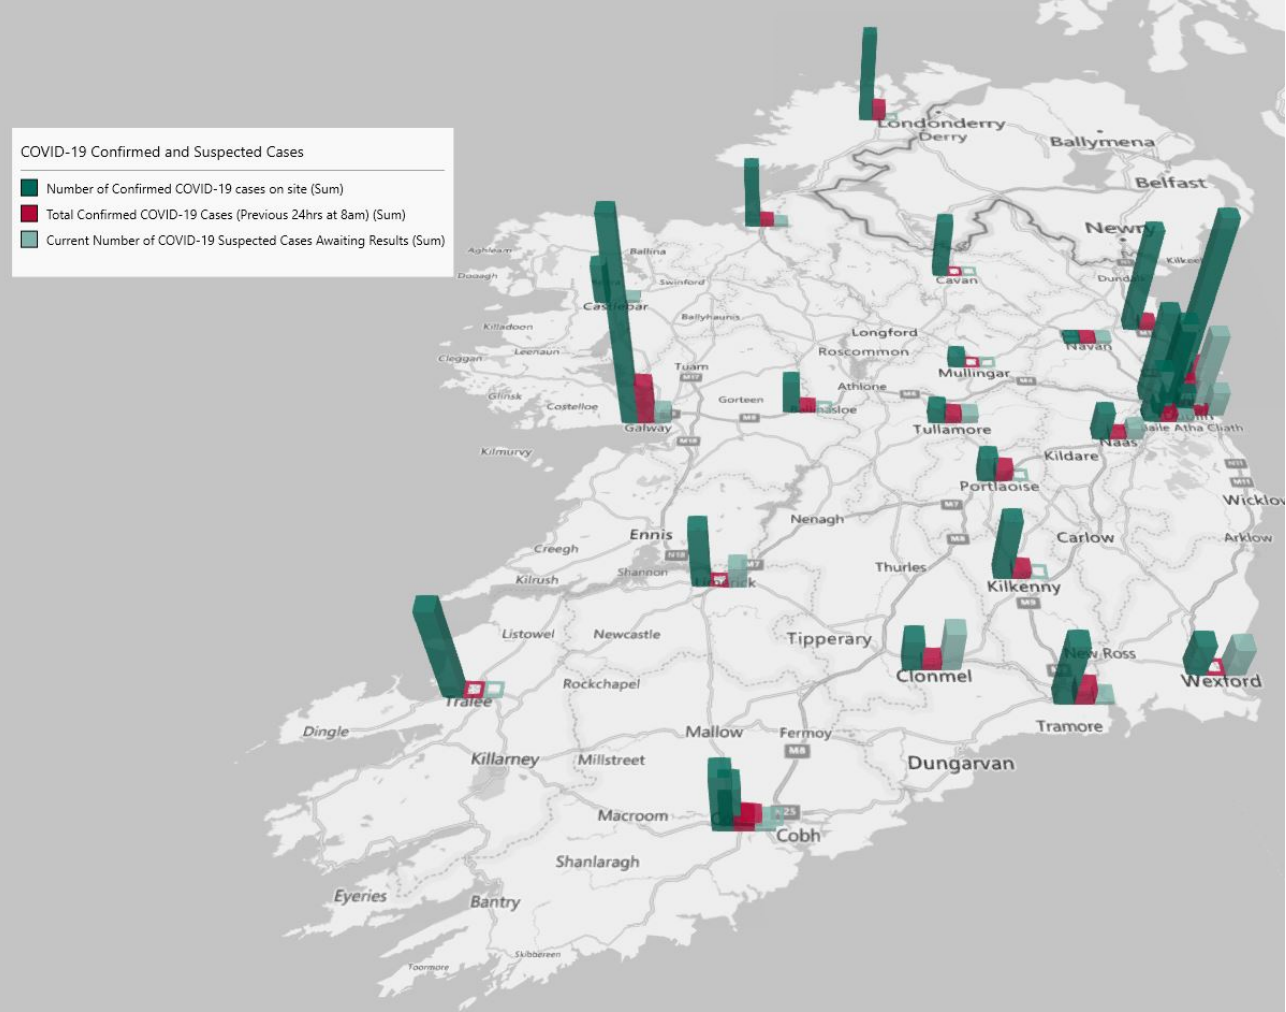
COVID-19 Confirmed and Suspected Cases
Number of Confirmed COVID-19 cases on site (Sum)
Total Confirmed COVID-19 Cases (Previous 24hrs at 8am) (Sum)
Current Number of COVID-19 Suspected Cases Awaiting Results (Sum)

Londonderry
Derry
Ballymena
Belfast
Newry
Kilkeel
Dundalk
Cavan
Aghleam
Dooagh
Ballina
Swinford
Castlebar
Ballyhaunis
Killadoon
Leenaun
Cleggan
Longford
Roscommon
Navan
Mullingar
Tuam
M17
Athlone
Glinsk
Costelloe
Gorteen
Ballinasloe
Galway
M6
M18
Tullamore
Baile Átha Cliath
Naas
Kilmurvy
Kildare
Portlaoise
Wicklow
M7
M9
Nenagh
Carlow
Arklow
Ennis
Creegh
N18
Shannon
M7
Limerick
Thurles
Kilrush
Kilkenny
M9
Listowel
Newcastle
Tipperary
New Ross
Wexford
Clonmel
Rockchapel
Tralee
Dingle
Mallow
Fermoy
Tramore
M8
Killarney
Millstreet
Dungarvan
Macroom
Cork
N25
Cobh
Shanlaragh
Eyeries
Bantry
Toormore
Skibbereen